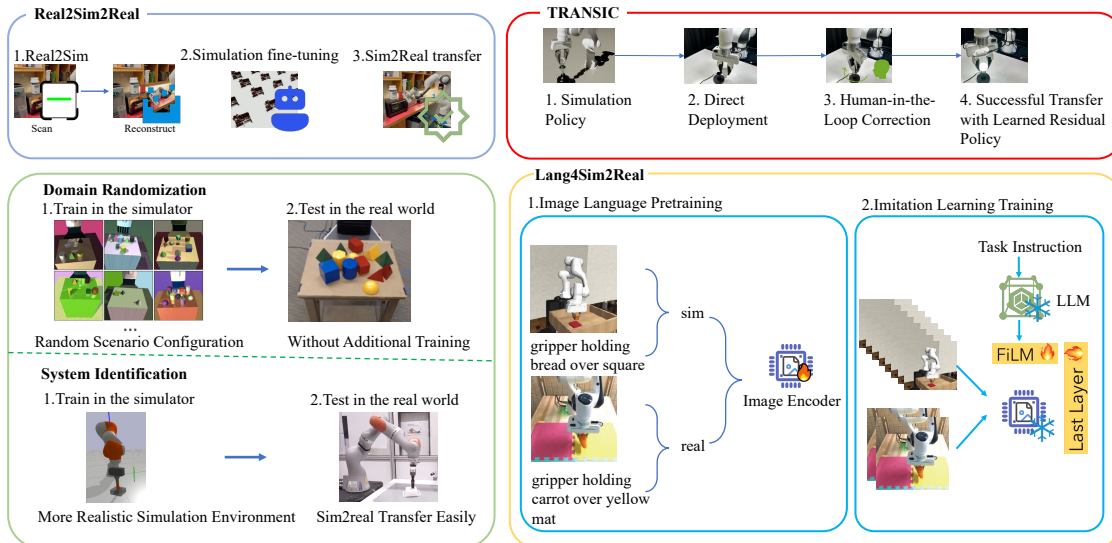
Real2Sim2Real

1.Real2Sim

Scan

Reconstruct

2.Simulation fine-tuning

3.Sim2Real transfer

TRANSIC

1. Simulation Policy

2. Direct Deployment

3. Human-in-the-Loop Correction

4. Successful Transfer with Learned Residual Policy

Domain Randomization

1.Train in the simulator

...

Random Scenario Configuration

2.Test in the real world

Without Additional Training

System Identification

1.Train in the simulator

More Realistic Simulation Environment

2.Test in the real world

Sim2real Transfer Easily

Lang4Sim2Real

1.Image Language Pretraining

gripper holding bread over square

gripper holding carrot over yellow mat

sim

real

Image Encoder

2.Imitation Learning Training

Task Instruction

LLM

FiLM

Last Layer